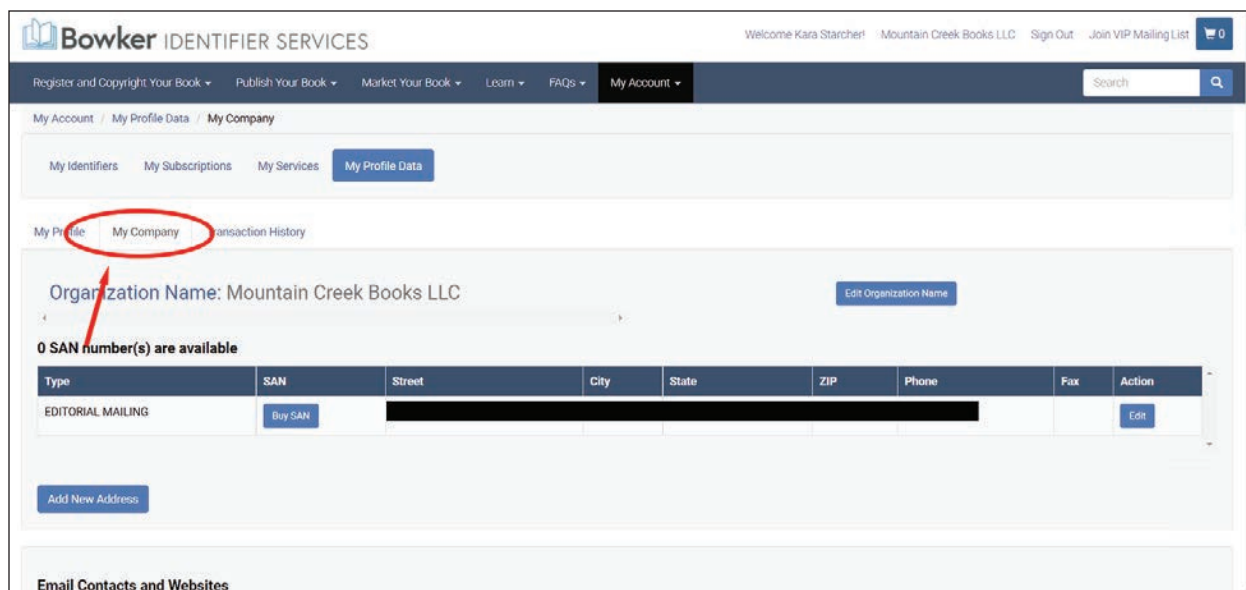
Bowker IDENTIFIER SERVICES

Welcome Kara Starcher! Mountain Creek Books LLC Sign Out Join VIP Mailing List 0

Register and Copyright Your Book ▾ Publish Your Book ▾ Market Your Book ▾ Learn ▾ FAQs ▾ My Account ▾ Search

My Account / My Profile Data / My Company

My Identifiers My Subscriptions My Services My Profile Data

My Profile My Company Transaction History

Organization Name: Mountain Creek Books LLC

Edit Organization Name

0 SAN number(s) are available

| Type | SAN | Street | City | State | ZIP | Phone | Fax | Action |
|---|---|---|---|---|---|---|---|---|
| EDITORIAL MAILING | Buy SAN | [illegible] | | | | | | Edit |

Add New Address

Email Contacts and Websites